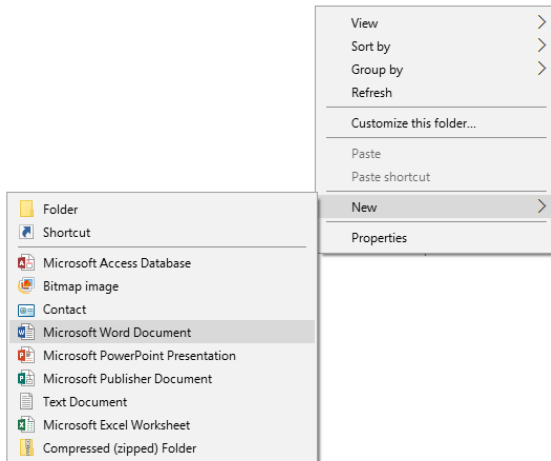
View
Sort by
Group by
Refresh
Customize this folder...
Paste
Paste shortcut
New
Properties

Folder
Shortcut
Microsoft Access Database
Bitmap image
Contact
Microsoft Word Document
Microsoft PowerPoint Presentation
Microsoft Publisher Document
Text Document
Microsoft Excel Worksheet
Compressed (zipped) Folder